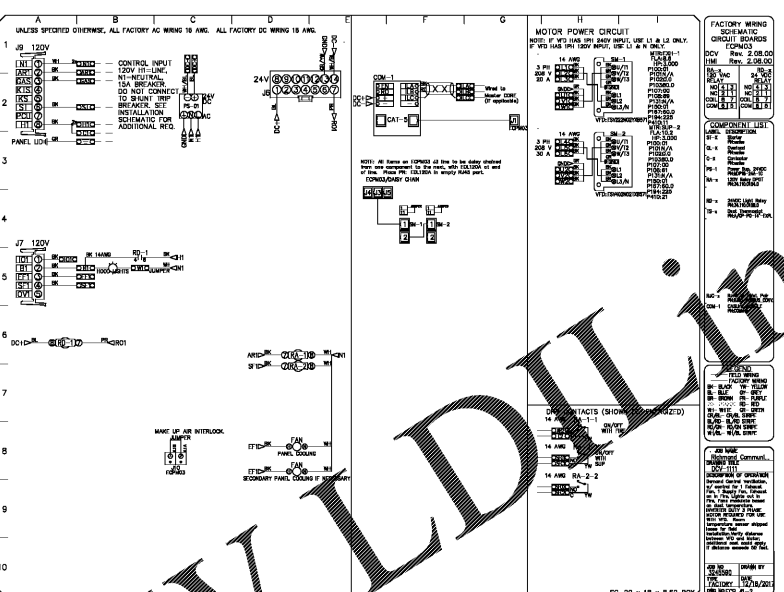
A B C D E F G H

UNLESS SPECIFIED OTHERWISE, ALL FACTORY AC WIRING 16 AWG. ALL FACTORY DC WIRING 18 AWG.

1 J9 120V

N1 1
AR1 2
BAS 3
KT 4
KS 5
ST 6
PCU 7
EF 8

PANEL LIDE

CONTROL INPUT 120V H1-LINE, N1-NEUTRAL, 15A BREAKER DO NOT CONNECT TO SHUNT TRIP BREAKER. SEE INSTALLATION SCHEMATIC FOR ADDITIONAL REQ.

PS-1
24V DC
AC

24V
J8

COM-1
CAT-5
Wired to Master DCRT (If applicable)

NOTE: All items on ECPM03 CB line to be daisy chained from one component to the next, with EOL120A at end of line. Place PN: EOL120A in open RJ45 port.

ECPM03/DAISY CHAIN

SM-1
SM-2

MOTOR POWER CIRCUIT
NOTE: IF VFD HAS 1PH 240V INPUT, USE L1 & L2 ONLY. IF VFD HAS 1PH 120V INPUT, USE L1 & N ONLY.

3 PH 208 V 20 A
14 AWG

MTR/CD1-1
FLA:6.8
HP:3.000
P100:01
P101N/A
P102:0.0
P10380.0
P107:60
P10889
P121N/A
P120:01
P127:60.0
P184:225
P410:11

MTR/SUP-2
FLA:10.6
HP:3.000

3 PH 208 V 30 A
14 AWG

J7 120V
IO1 1
B1 2
EF1 3
SF1 4
OV1 5

BK 14AWG
RD-1
JUMPER
H1

6 DC1 RO1

7 AR1 SF1 RA-1B N1

MAKE UP AIR INTERLOCK JUMPER
ECPM03

8 EF1 FAN PANEL COOLING
9 EF1 FAN SECONDARY PANEL COOLING IF NECESSARY

DRY CONTACTS (SHOWN DE-ENERGIZED)
14 AWG RA-1-1
ON/OFF WITH FAN
14 AWG RA-2-2
ON/OFF WITH SUP

10

FACTORY WIRING SCHEMATIC CIRCUIT BOARDS ECPM03
DCV Rev. 2.08.00
HMI Rev. 2.08.00
RA-x 120 VAC RELAY
24 VDC RELAY
NO NC COIL

COMPONENT LIST
LABEL DESCRIPTION
SF-X Starter
OL-X Overload
C-X Contactor
PS-1 Power Sup. 24VDC
RA-x 120V Relay
RD-x 24VDC Light Relay
TS-x Dual Thermostat

BJC-x
COM-1

LEGEND
FIELD WIRING
FACTORY WIRING
BK-BLACK YW-YELLOW
BL-BLUE BR-BROWN
GR-GREEN RD-RED
WH-WHITE

JOB NAME
Richmond Communi...
DCV-1111
DESCRIPTION OF OPERATION

JOB NO 3243560
DRAWN BY
TYPE FACTORY
DATE 12/19/2017